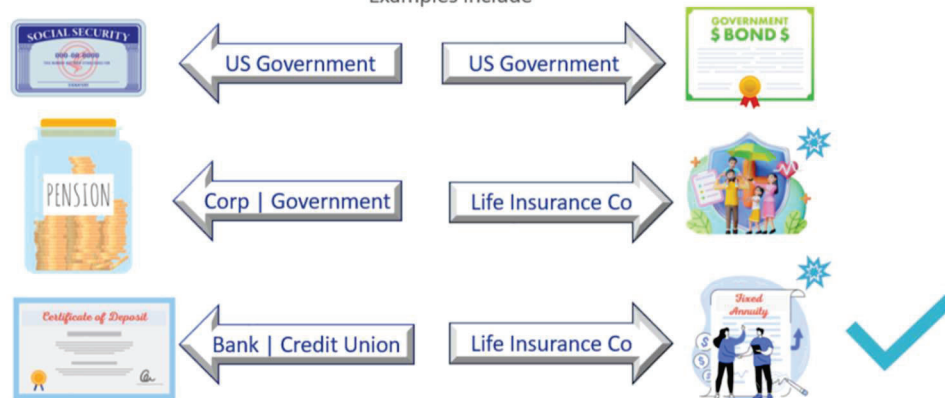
Examples include

SOCIAL SECURITY
000-00-0000

US Government

US Government

GOVERNMENT
$ BOND $

PENSION

Corp | Government

Life Insurance Co

Certificate of Deposit

Bank | Credit Union

Life Insurance Co

Fixed
Annuity